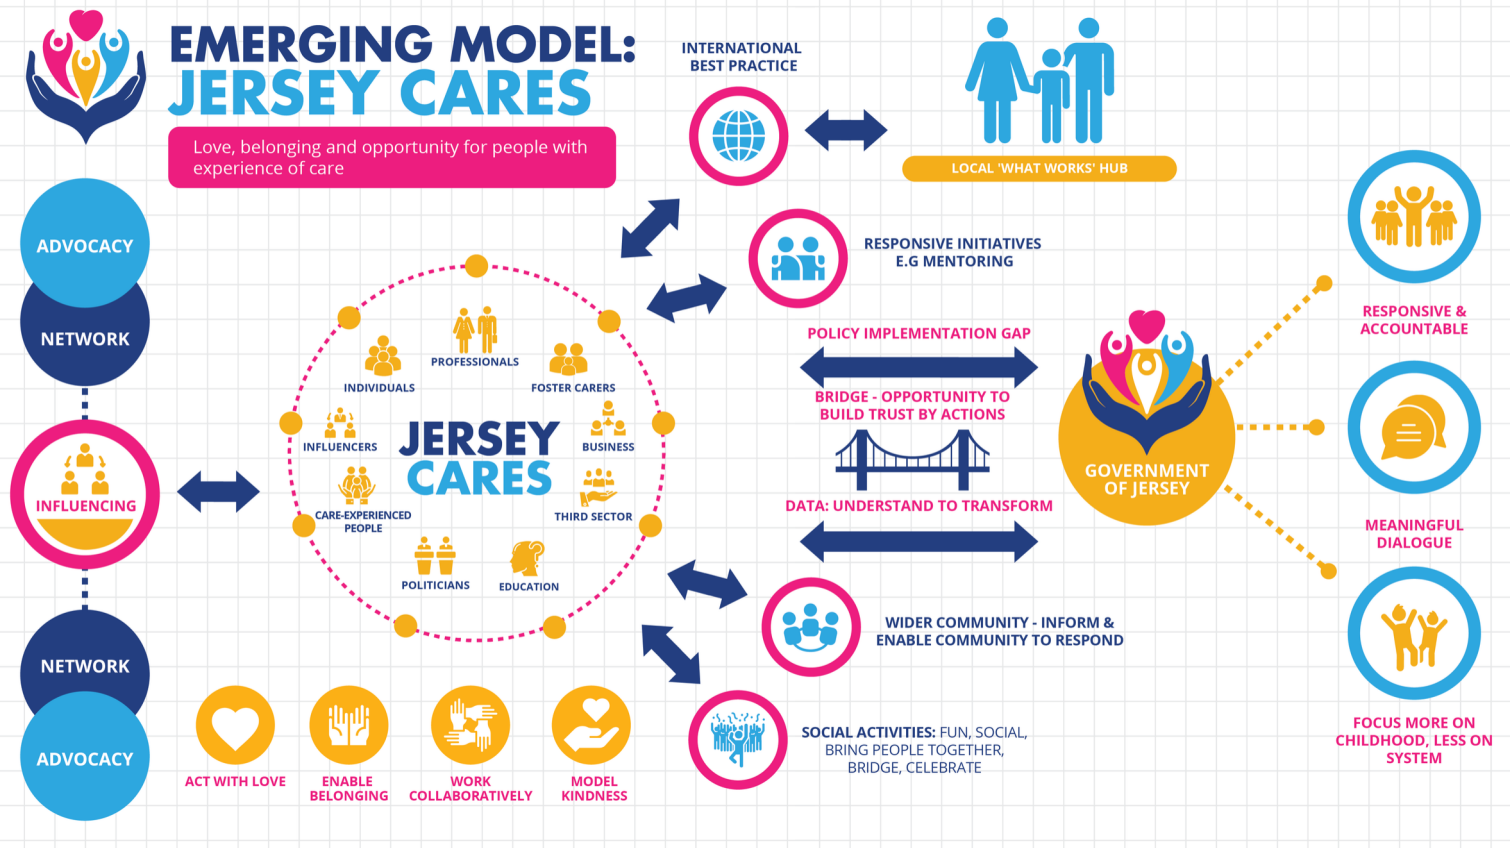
EMERGING MODEL:
JERSEY CARES

Love, belonging and opportunity for people with experience of care

ADVOCACY

NETWORK

INFLUENCING

NETWORK

ADVOCACY

INDIVIDUALS
PROFESSIONALS
FOSTER CARERS
INFLUENCERS
JERSEY CARES
BUSINESS
CARE-EXPERIENCED PEOPLE
THIRD SECTOR
POLITICIANS
EDUCATION

ACT WITH LOVE
ENABLE BELONGING
WORK COLLABORATIVELY
MODEL KINDNESS

INTERNATIONAL BEST PRACTICE

LOCAL 'WHAT WORKS' HUB

RESPONSIVE INITIATIVES E.G MENTORING

POLICY IMPLEMENTATION GAP

BRIDGE - OPPORTUNITY TO BUILD TRUST BY ACTIONS

DATA: UNDERSTAND TO TRANSFORM

WIDER COMMUNITY - INFORM & ENABLE COMMUNITY TO RESPOND

SOCIAL ACTIVITIES: FUN, SOCIAL, BRING PEOPLE TOGETHER, BRIDGE, CELEBRATE

GOVERNMENT OF JERSEY

RESPONSIVE & ACCOUNTABLE

MEANINGFUL DIALOGUE

FOCUS MORE ON CHILDHOOD, LESS ON SYSTEM